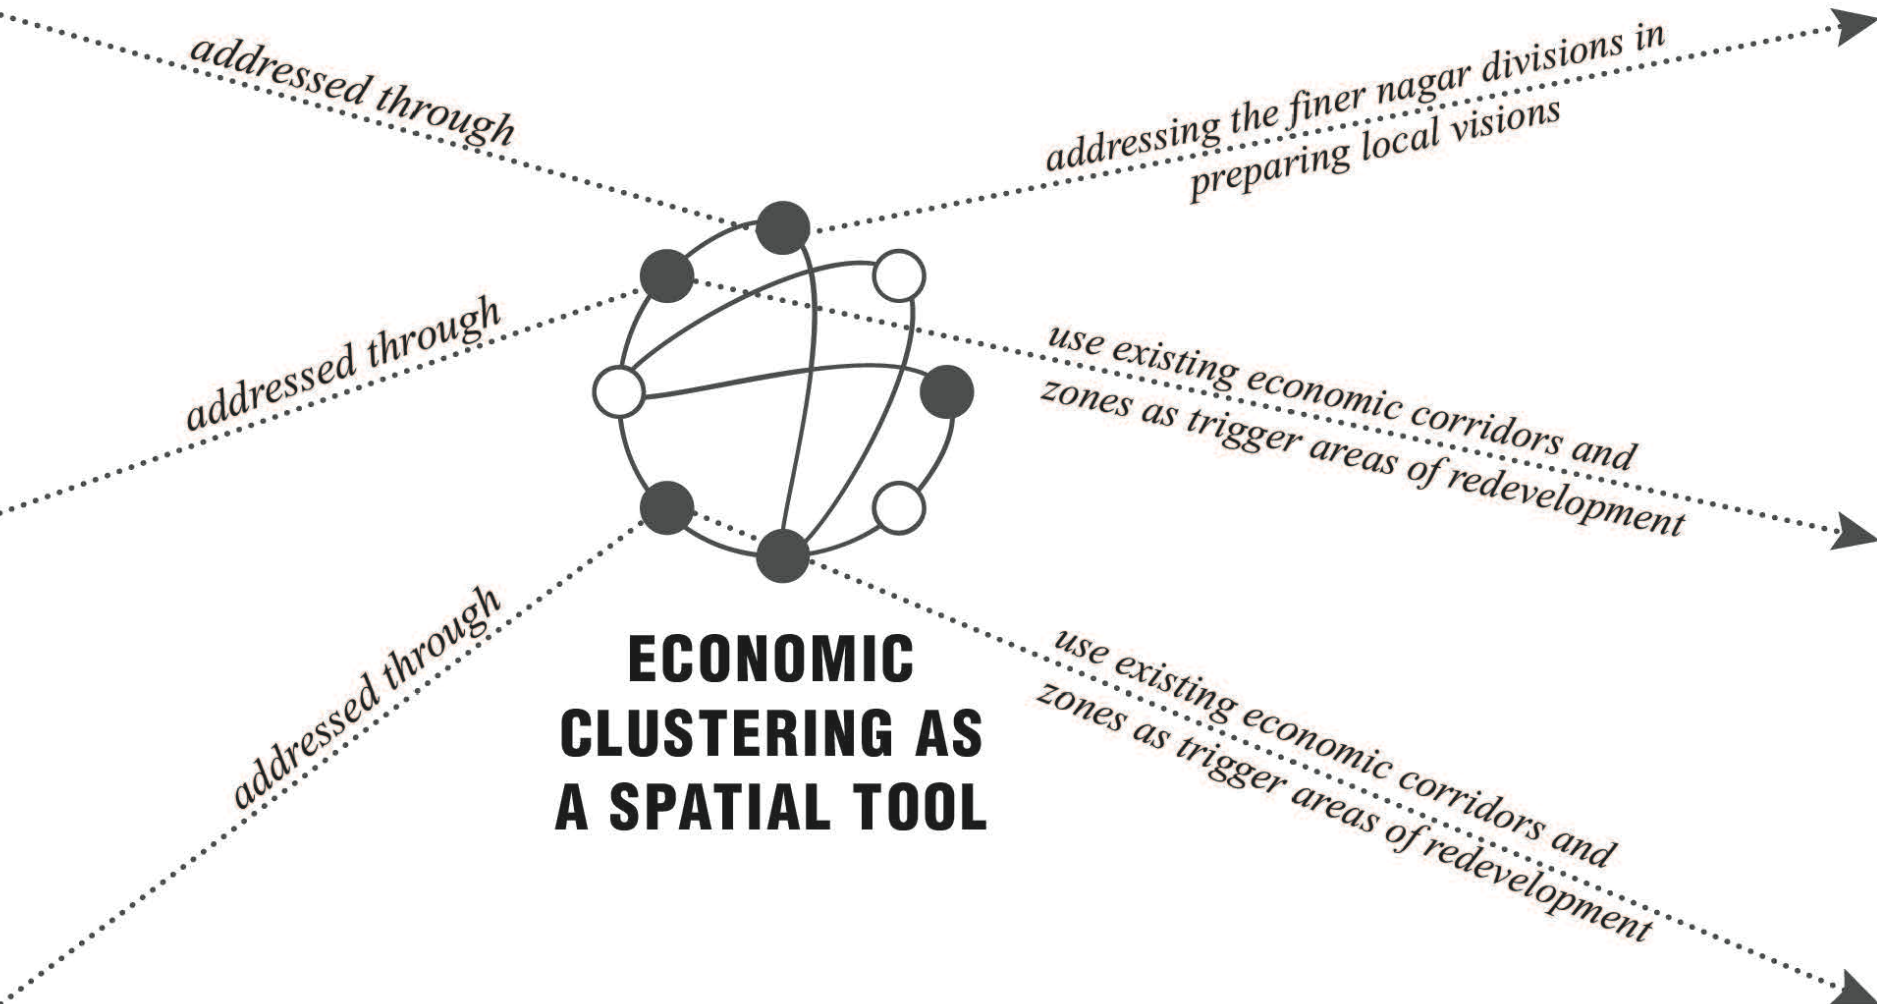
addressed through

addressing the finer nagar divisions in preparing local visions

addressed through

use existing economic corridors and zones as trigger areas of redevelopment

addressed through

use existing economic corridors and zones as trigger areas of redevelopment

ECONOMIC CLUSTERING AS A SPATIAL TOOL